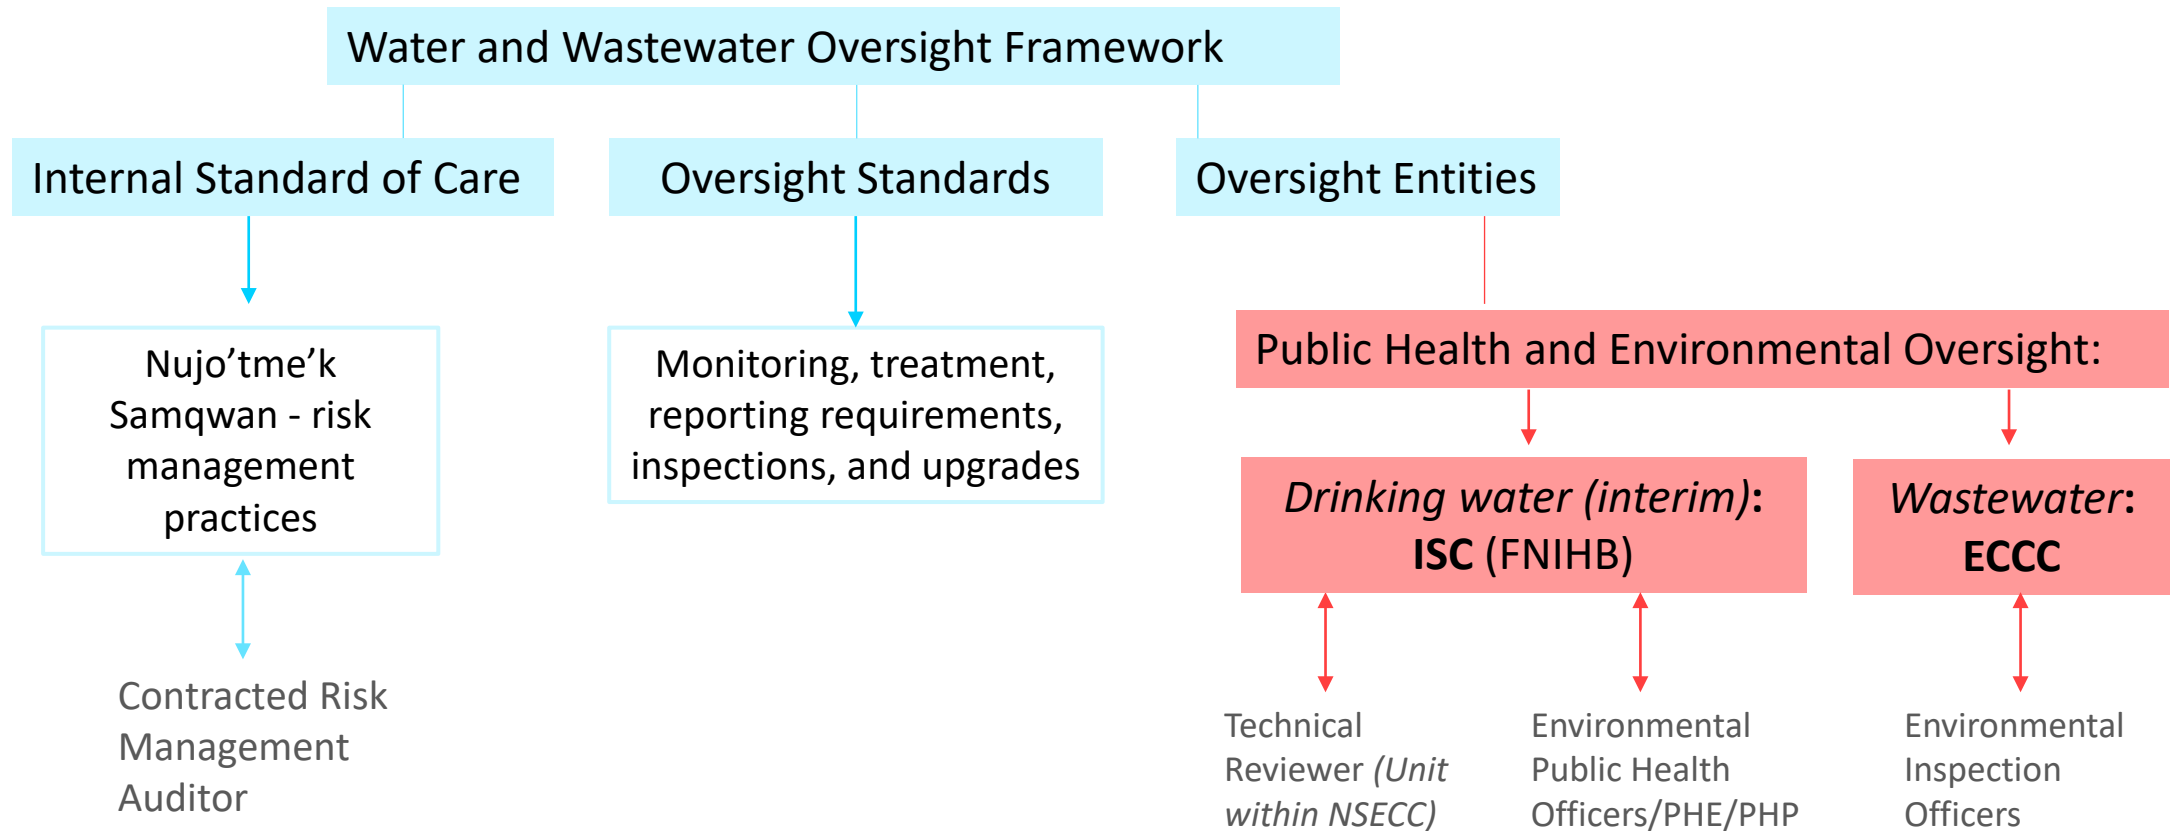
Water and Wastewater Oversight Framework

Internal Standard of Care

Oversight Standards

Oversight Entities

Nujo’tme’k Samqwan - risk management practices

Monitoring, treatment, reporting requirements, inspections, and upgrades

Public Health and Environmental Oversight:

*Drinking water (interim)*: **ISC** (FNIHB)

*Wastewater*: **ECCC**

Contracted Risk Management Auditor

Technical Reviewer *(Unit within NSECC)*

Environmental Public Health Officers/PHE/PHP

Environmental Inspection Officers